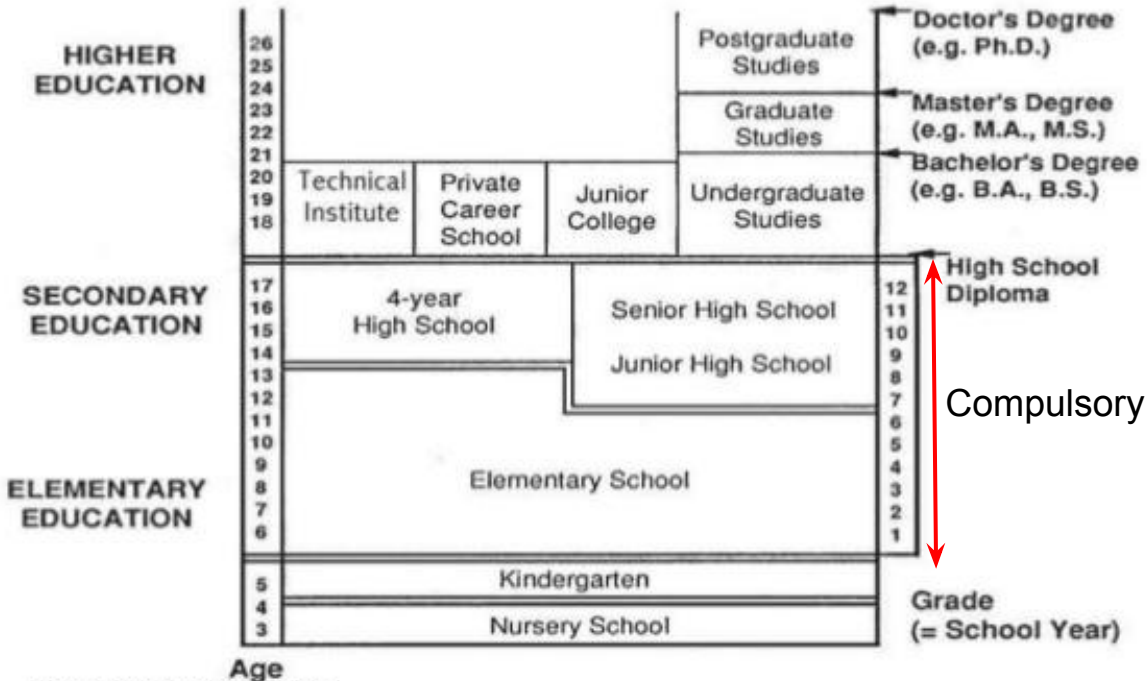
HIGHER EDUCATION

SECONDARY EDUCATION

ELEMENTARY EDUCATION

26
25
24
23
22
21
20
19
18
17
16
15
14
13
12
11
10
9
8
7
6
5
4
3

Age

Postgraduate Studies

Graduate Studies

Technical Institute

Private Career School

Junior College

Undergraduate Studies

4-year High School

Senior High School

Junior High School

Elementary School

Kindergarten

Nursery School

12
11
10
9
8
7
6
5
4
3
2
1

Doctor's Degree (e.g. Ph.D.)

Master's Degree (e.g. M.A., M.S.)

Bachelor's Degree (e.g. B.A., B.S.)

High School Diploma

Compulsory

Grade (= School Year)